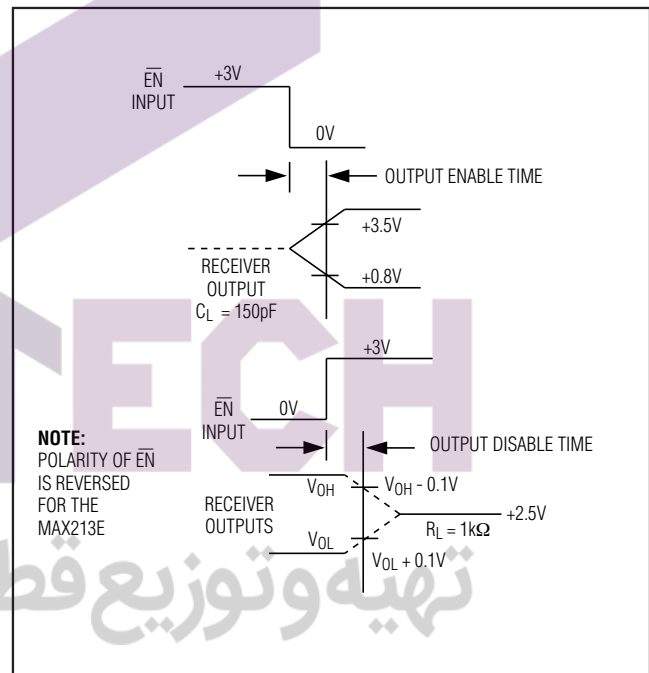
$\overline{EN}$ INPUT
+3V
0V
OUTPUT ENABLE TIME
+3.5V
RECEIVER OUTPUT $C_L$ = 150pF
+0.8V
+3V
$\overline{EN}$ INPUT
0V
OUTPUT DISABLE TIME
NOTE:
POLARITY OF $\overline{EN}$ IS REVERSED FOR THE MAX213E
RECEIVER OUTPUTS
$V_{OH}$
$V_{OH}$ - 0.1V
+2.5V
$R_L$ = 1kΩ
$V_{OL}$
$V_{OL}$ + 0.1V
ECH
تهيه وتوزيع قط